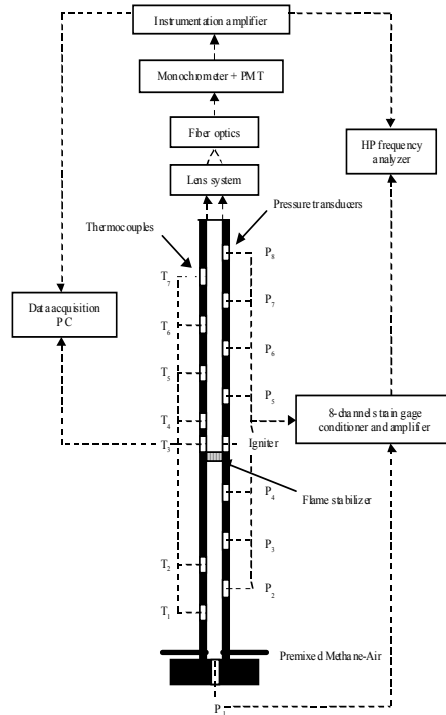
Instrumentation amplifier

Monochrometer + PMT

Fiber optics

Lens system

HP frequency analyzer

Pressure transducers

Thermocouples

Data acquisition PC

$T_7$

$T_6$

$T_5$

$T_4$

$T_3$

$T_2$

$T_1$

$P_8$

$P_7$

$P_6$

$P_5$

$P_4$

$P_3$

$P_2$

$P_1$

Igniter

8-channel strain gage conditioner and amplifier

Flame stabilizer

Premixed Methane-Air